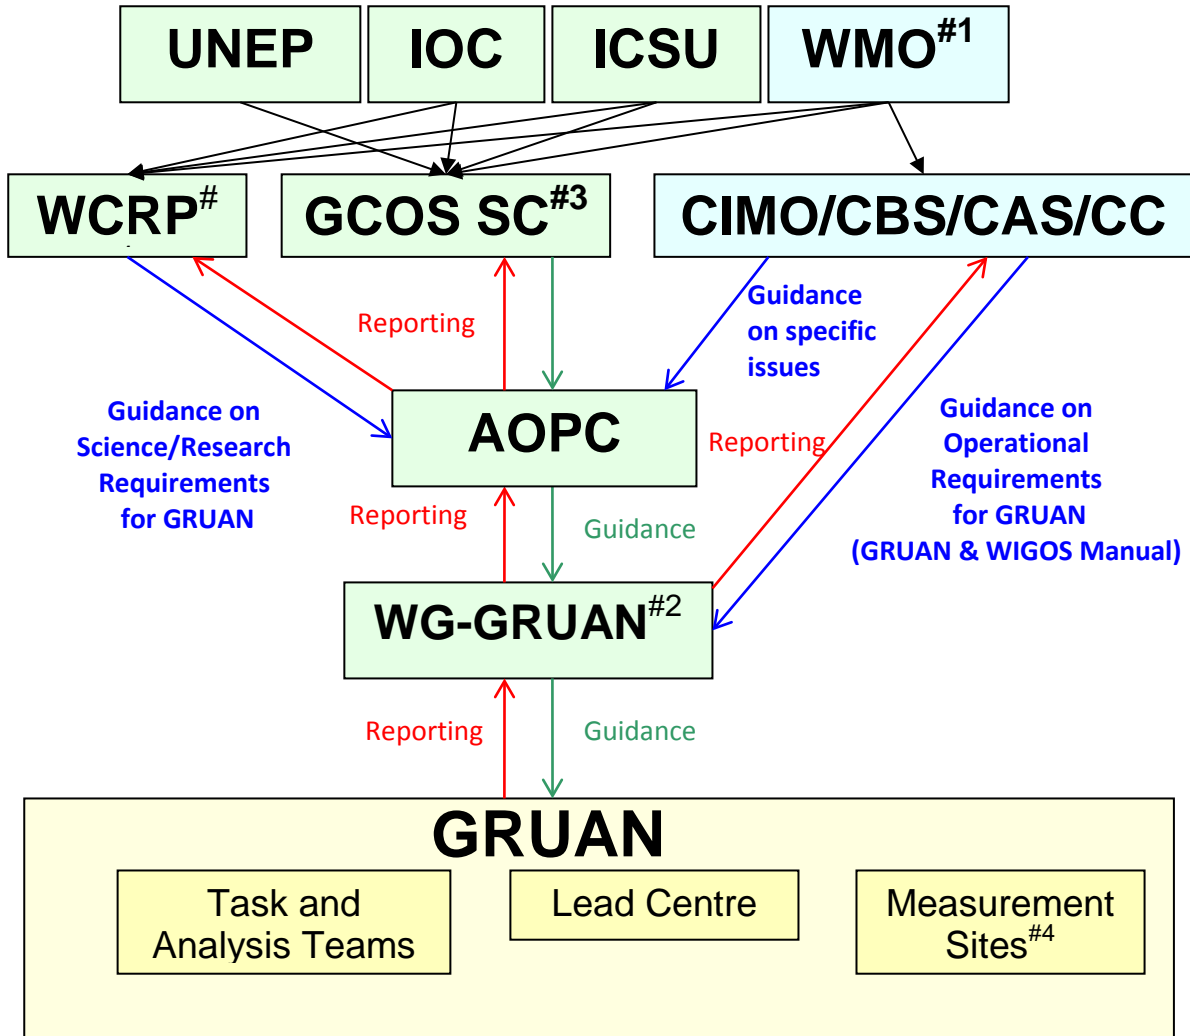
UNEP

IOC

ICSU

WMO$^{\#1}$

WCRP$^{\#}$

GCOS SC$^{\#3}$

CIMO/CBS/CAS/CC

Reporting

Guidance on specific issues

Guidance on Science/Research Requirements for GRUAN

AOPC

Reporting

Guidance on Operational Requirements for GRUAN (GRUAN & WIGOS Manual)

Reporting

Guidance

WG-GRUAN$^{\#2}$

Reporting

Guidance

GRUAN

Task and Analysis Teams

Lead Centre

Measurement Sites$^{\#4}$